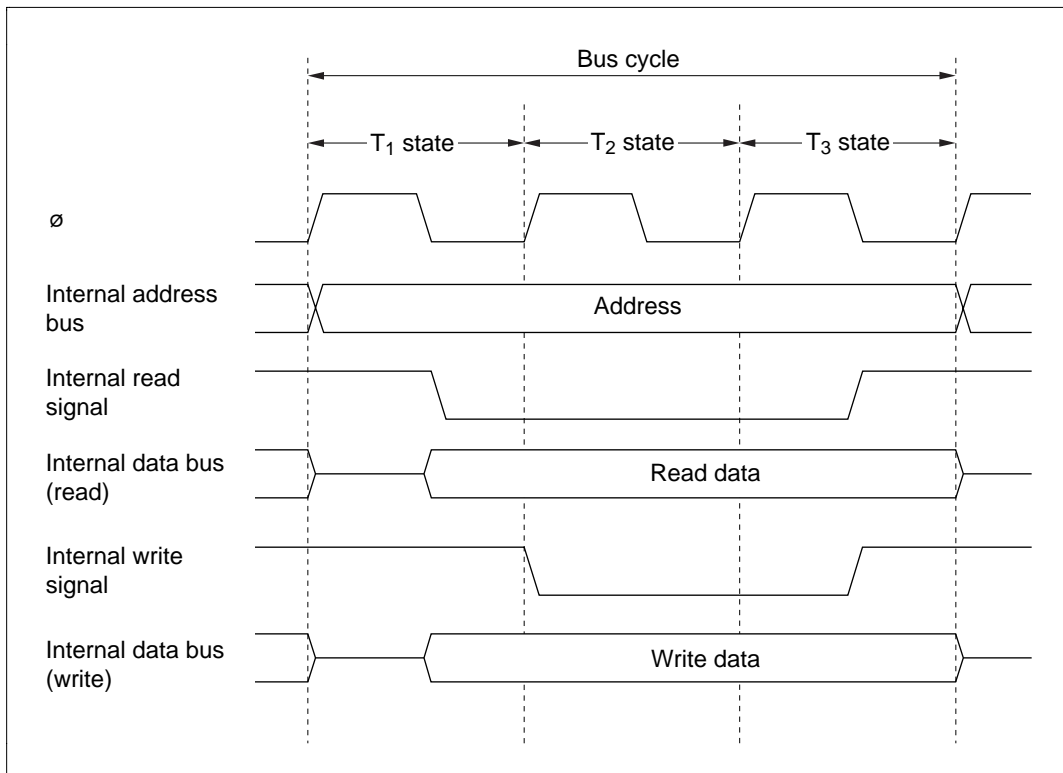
Bus cycle

$T_1$ state $T_2$ state $T_3$ state

ø

Internal address bus

Address

Internal read signal

Internal data bus (read)

Read data

Internal write signal

Internal data bus (write)

Write data